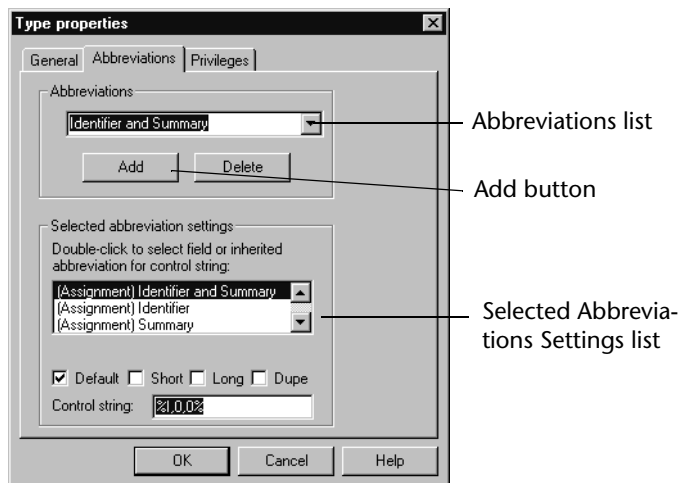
Type properties

General | Abbreviations | Privileges

Abbreviations

Identifier and Summary

Add | Delete

Selected abbreviation settings

Double-click to select field or inherited abbreviation for control string:

(Assignment) Identifier and Summary
(Assignment) Identifier
(Assignment) Summary

☑ Default ☐ Short ☐ Long ☐ Dupe

Control string: %1,0,0%

OK | Cancel | Help

Abbreviations list

Add button

Selected Abbreviations Settings list